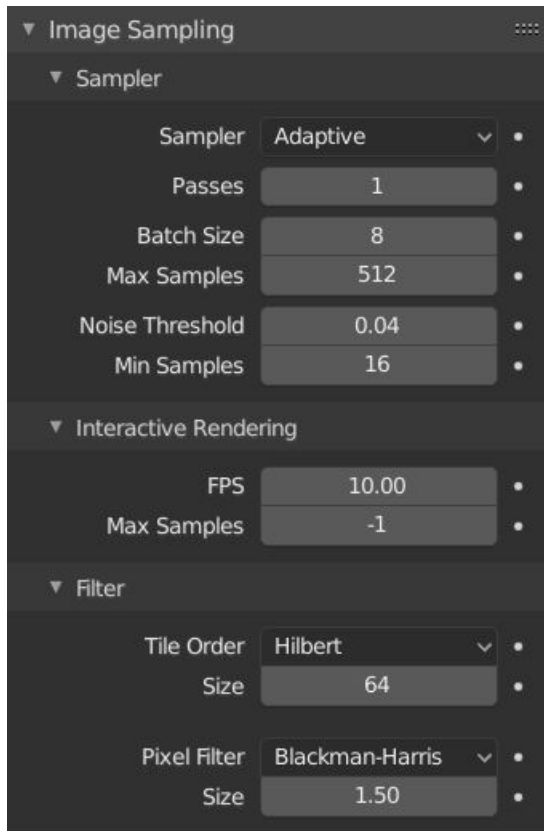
Image Sampling

Sampler

Sampler Adaptive

Passes 1

Batch Size 8

Max Samples 512

Noise Threshold 0.04

Min Samples 16

Interactive Rendering

FPS 10.00

Max Samples -1

Filter

Tile Order Hilbert

Size 64

Pixel Filter Blackman-Harris

Size 1.50